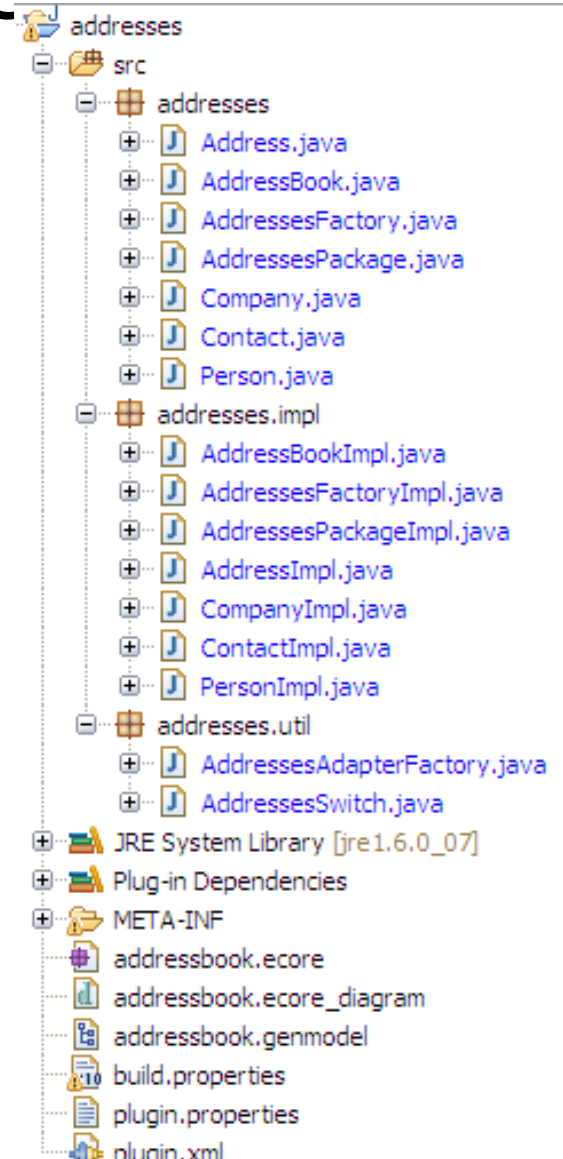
addresses
src
addresses
Address.java
AddressBook.java
AddressesFactory.java
AddressesPackage.java
Company.java
Contact.java
Person.java
addresses.impl
AddressBookImpl.java
AddressesFactoryImpl.java
AddressesPackageImpl.java
AddressImpl.java
CompanyImpl.java
ContactImpl.java
PersonImpl.java
addresses.util
AddressesAdapterFactory.java
AddressesSwitch.java
JRE System Library [jre1.6.0_07]
Plug-in Dependencies
META-INF
addressbook.ecore
addressbook.ecore_diagram
addressbook.genmodel
build.properties
plugin.properties
plugin.xml